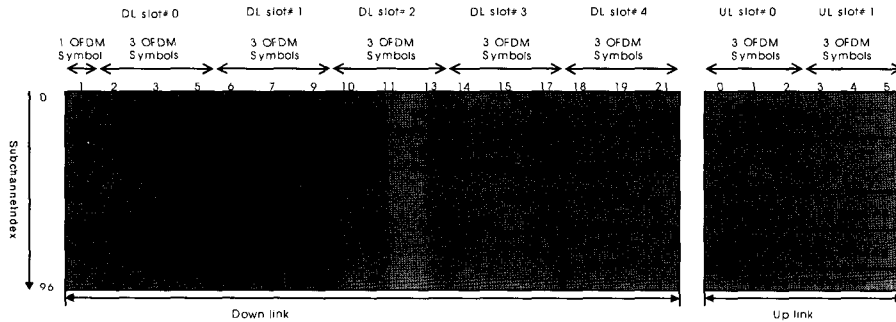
DL slot# 0 DL slot# 1 DL slot# 2 DL slot# 3 DL slot# 4 UL slot# 0 UL slot# 1

1 OFDM Symbol 3 OFDM Symbols 3 OFDM Symbols 3 OFDM Symbols 3 OFDM Symbols 3 OFDM Symbols 3 OFDM Symbols 3 OFDM Symbols

1 2 3 5 6 7 9 10 11 13 14 15 17 18 19 21 0 1 2 3 4 5

0

Subchannelindex

96

Down link

Up link